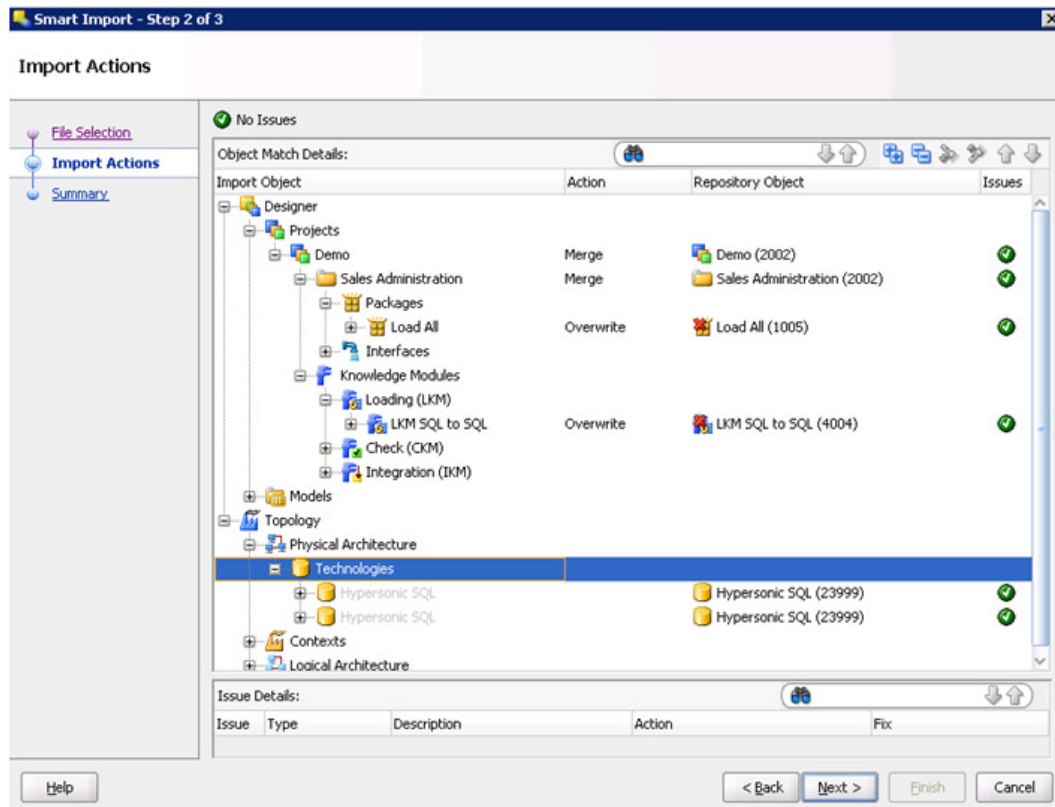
Smart Import - Step 2 of 3

Import Actions

File Selection
Import Actions
Summary

No Issues

Object Match Details:

| Import Object | Action | Repository Object | Issues |
|---|---|---|---|
| Designer | | | |
| Projects | | | |
| Demo | Merge | Demo (2002) | |
| Sales Administration | Merge | Sales Administration (2002) | |
| Packages | | | |
| Load All | Overwrite | Load All (1005) | |
| Interfaces | | | |
| Knowledge Modules | | | |
| Loading (LKM) | | | |
| LKM SQL to SQL | Overwrite | LKM SQL to SQL (4004) | |
| Check (CKM) | | | |
| Integration (IKM) | | | |
| Models | | | |
| Topology | | | |
| Physical Architecture | | | |
| Technologies | | | |
| Hypersonic SQL | | Hypersonic SQL (23999) | |
| Hypersonic SQL | | Hypersonic SQL (23999) | |
| Contexts | | | |
| Logical Architecture | | | |

Issue Details:

| Issue | Type | Description | Action | Fix |
|---|---|---|---|---|

Help

< Back   Next >   Finish   Cancel